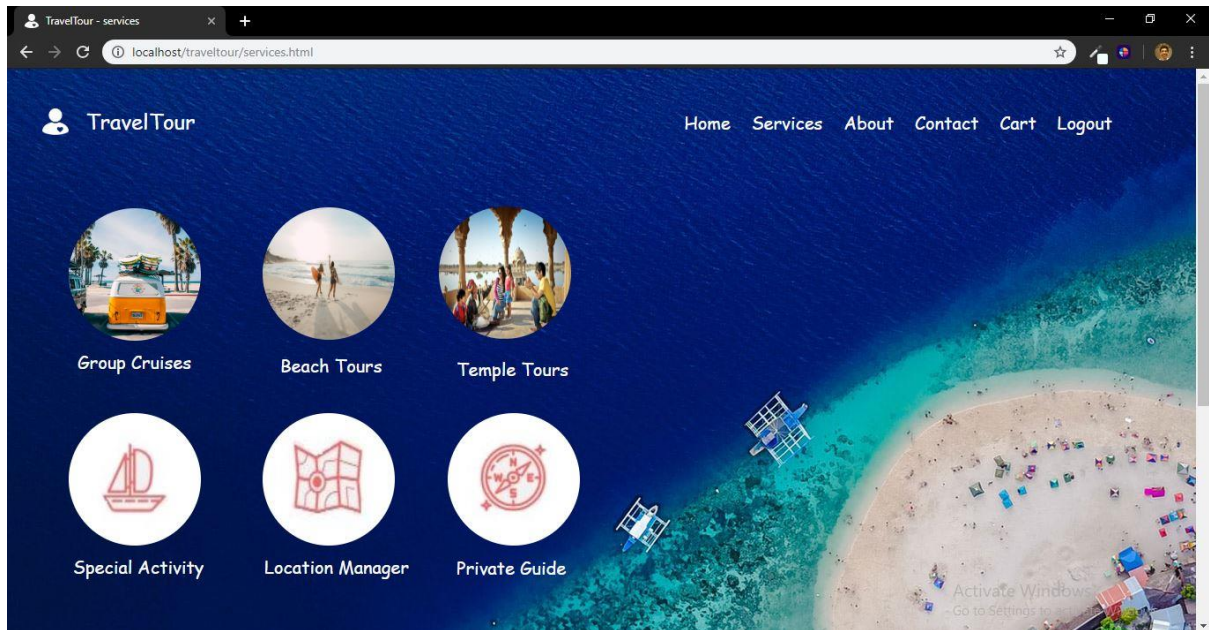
TravelTour - services
localhost/traveltour/services.html

TravelTour

Home Services About Contact Cart Logout

Group Cruises
Beach Tours
Temple Tours

Special Activity
Location Manager
Private Guide

N
W E
S

Activate Windows
Go to Settings to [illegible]